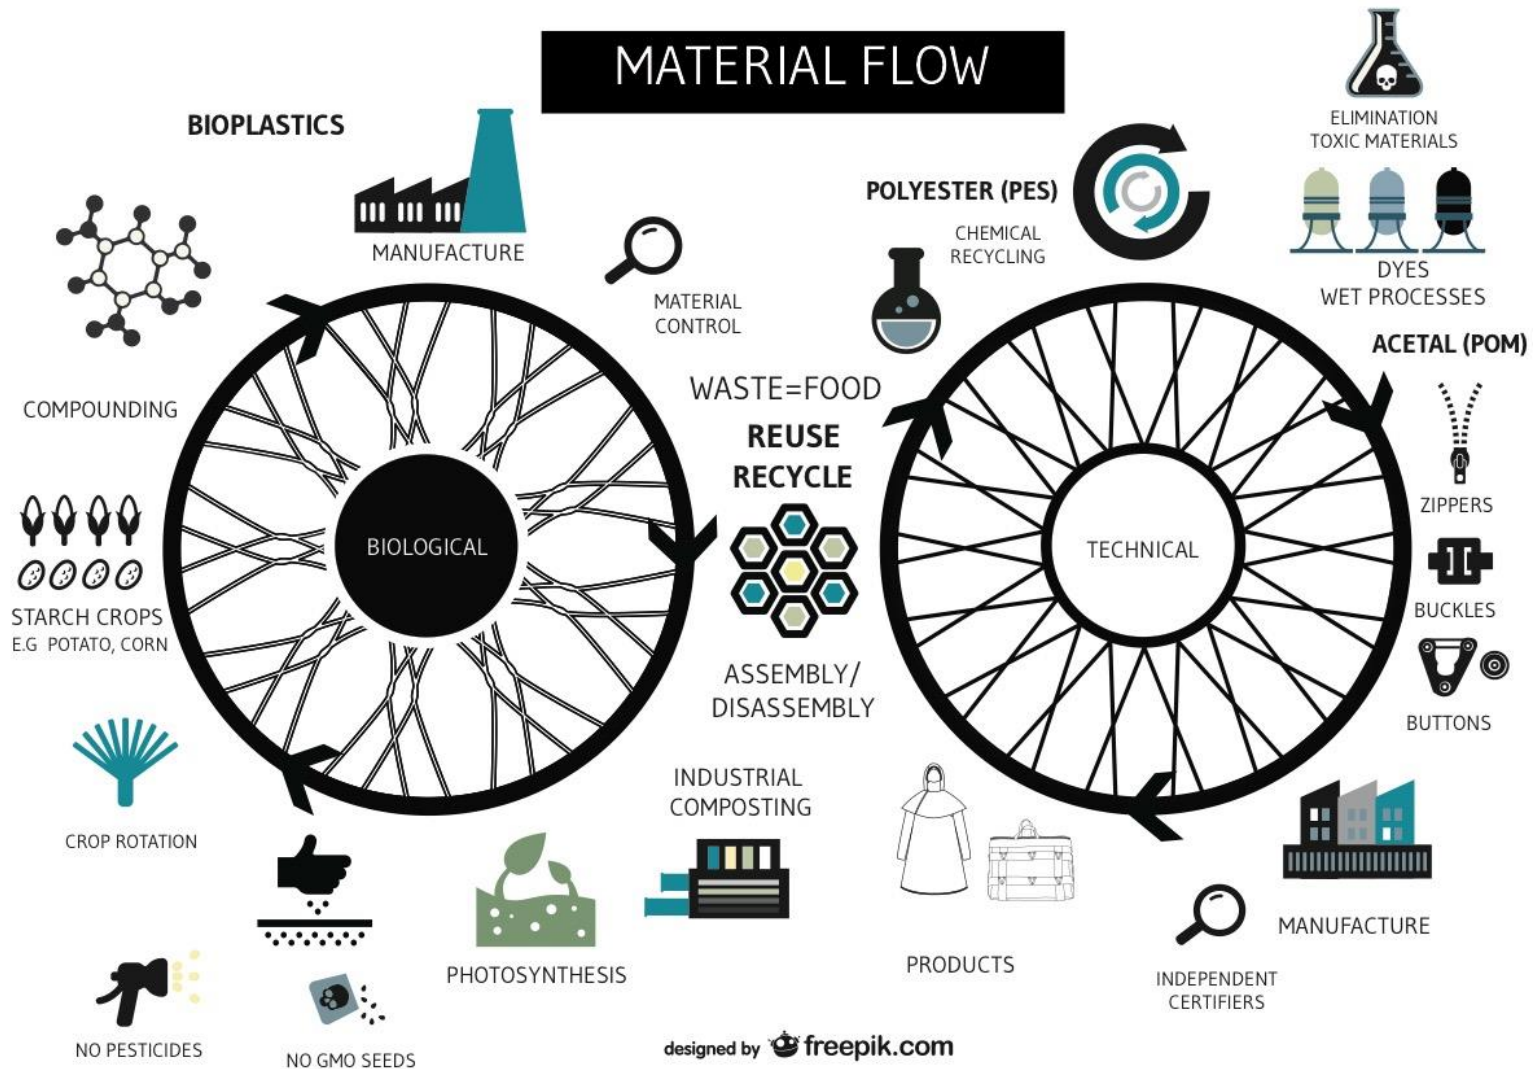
MATERIAL FLOW

BIOPLASTICS

MANUFACTURE

MATERIAL CONTROL

POLYESTER (PES)

CHEMICAL RECYCLING

ELIMINATION TOXIC MATERIALS

DYES WET PROCESSES

ACETAL (POM)

COMPOUNDING

WASTE=FOOD

REUSE RECYCLE

BIOLOGICAL

TECHNICAL

ZIPPERS

BUCKLES

BUTTONS

STARCH CROPS
E.G POTATO, CORN

ASSEMBLY/ DISASSEMBLY

CROP ROTATION

INDUSTRIAL COMPOSTING

PHOTOSYNTHESIS

PRODUCTS

MANUFACTURE

INDEPENDENT CERTIFIERS

NO PESTICIDES

NO GMO SEEDS

designed by freepik.com